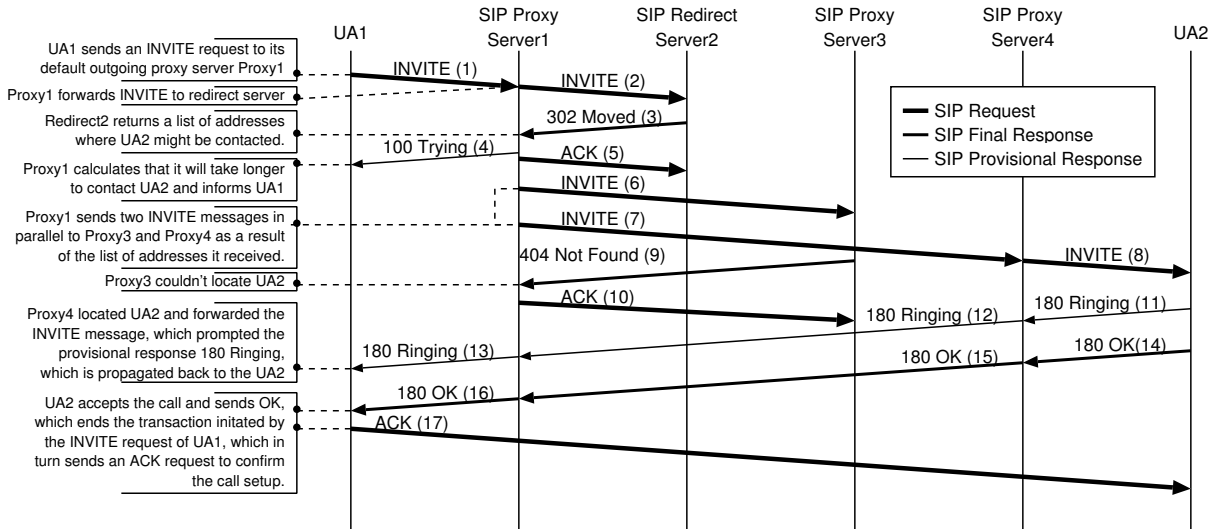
UA1

SIP Proxy Server1

SIP Redirect Server2

SIP Proxy Server3

SIP Proxy Server4

UA2

SIP Request
SIP Final Response
SIP Provisional Response

UA1 sends an INVITE request to its default outgoing proxy server Proxy1

INVITE (1)

Proxy1 forwards INVITE to redirect server

INVITE (2)

Redirect2 returns a list of addresses where UA2 might be contacted.

302 Moved (3)

100 Trying (4)

ACK (5)

Proxy1 calculates that it will take longer to contact UA2 and informs UA1

INVITE (6)

Proxy1 sends two INVITE messages in parallel to Proxy3 and Proxy4 as a result of the list of addresses it received.

INVITE (7)

404 Not Found (9)

INVITE (8)

Proxy3 couldn't locate UA2

ACK (10)

180 Ringing (11)

Proxy4 located UA2 and forwarded the INVITE message, which prompted the provisional response 180 Ringing, which is propagated back to the UA2

180 Ringing (12)

180 Ringing (13)

180 OK(14)

180 OK (15)

180 OK (16)

UA2 accepts the call and sends OK, which ends the transaction initated by the INVITE request of UA1, which in turn sends an ACK request to confirm the call setup.

ACK (17)